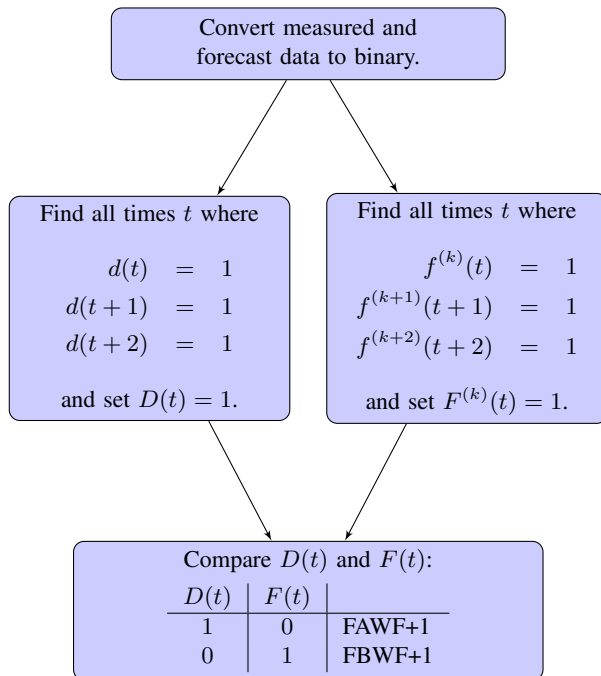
Convert measured and forecast data to binary.

Find all times $t$ where

$d(t) = 1$
$d(t+1) = 1$
$d(t+2) = 1$

and set $D(t) = 1$.

Find all times $t$ where

$f^{(k)}(t) = 1$
$f^{(k+1)}(t+1) = 1$
$f^{(k+2)}(t+2) = 1$

and set $F^{(k)}(t) = 1$.

Compare $D(t)$ and $F(t)$:

| $D(t)$ | $F(t)$ | |
|---|---|---|
| 1 | 0 | FAWF+1 |
| 0 | 1 | FBWF+1 |